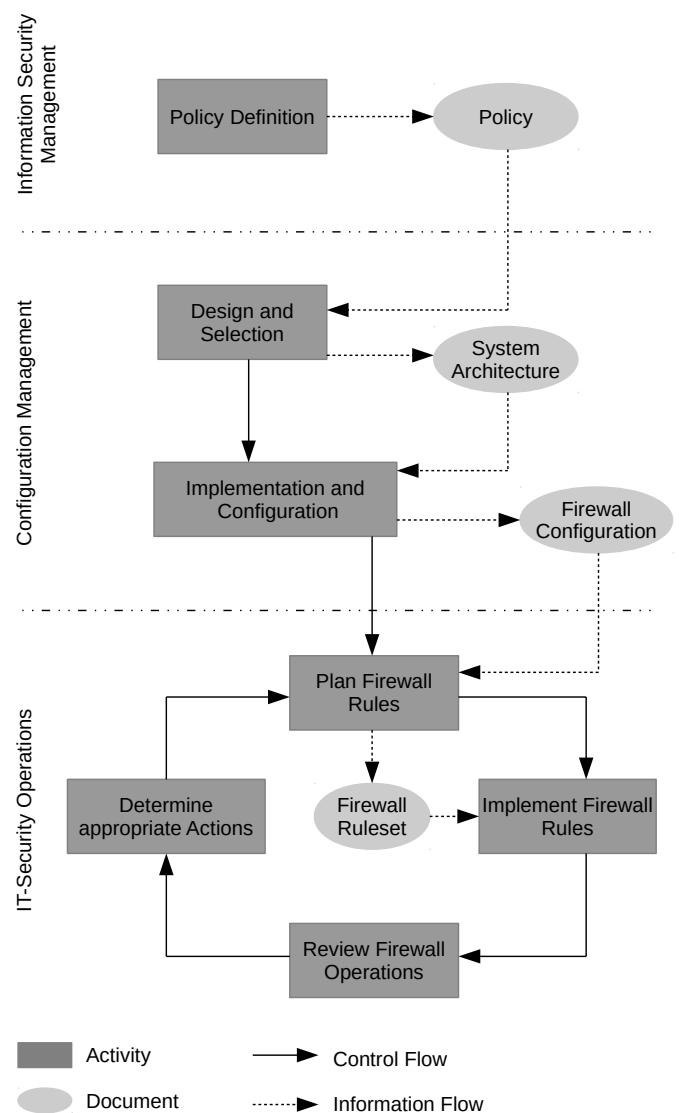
Information Security Management

Policy Definition

Policy

Configuration Management

Design and Selection

System Architecture

Implementation and Configuration

Firewall Configuration

IT-Security Operations

Plan Firewall Rules

Determine appropriate Actions

Firewall Ruleset

Implement Firewall Rules

Review Firewall Operations

Activity

Document

Control Flow

Information Flow